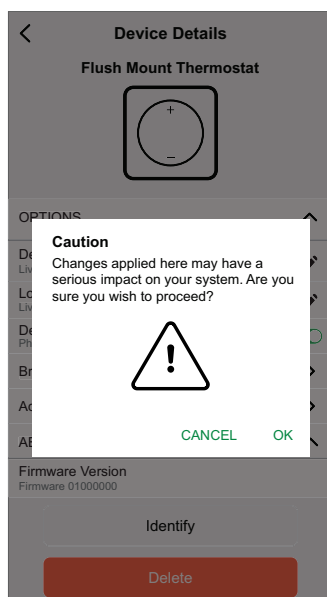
Device Details

Flush Mount Thermostat

+

–

OPTIONS

De
Liv

Lo
Liv

De
Ph

Br

Ac

AB

Caution

Changes applied here may have a serious impact on your system. Are you sure you wish to proceed?

CANCEL OK

Firmware Version
Firmware 01000000

Identify

Delete